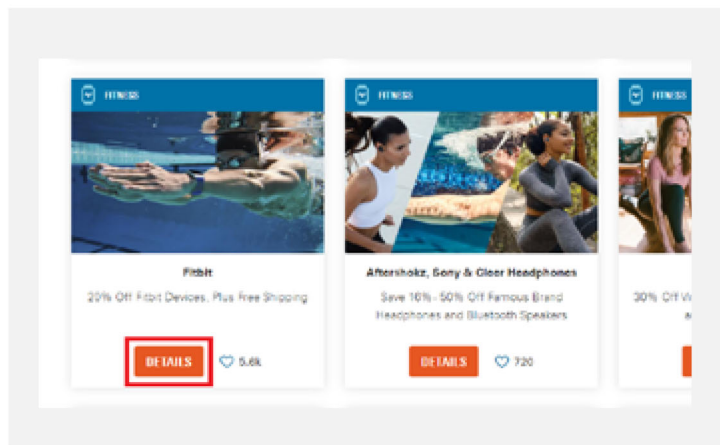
FITNESS

Fitbit

20% Off Fitbit Devices, Plus Free Shipping

DETAILS

5.6k

FITNESS

Aftershokz, Sony & Cleer Headphones

Save 16% - 50% Off Famous Brand Headphones and Bluetooth Speakers

DETAILS

720

FITNESS

30% Off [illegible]